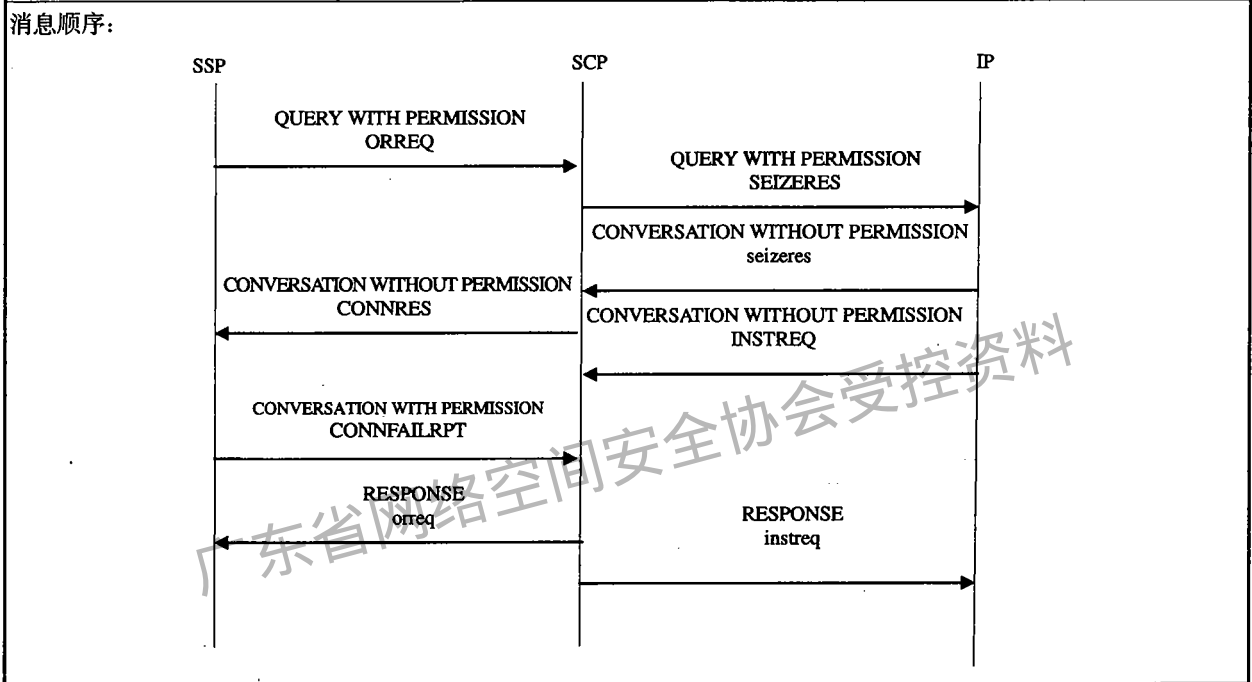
消息顺序：

SSP

SCP

IP

QUERY WITH PERMISSION
ORREQ

QUERY WITH PERMISSION
SEIZERES

CONVERSATION WITHOUT PERMISSION
seizeres

CONVERSATION WITHOUT PERMISSION
CONNRES

CONVERSATION WITHOUT PERMISSION
INSTREQ

CONVERSATION WITH PERMISSION
CONNFAILRPT

RESPONSE
orreq

RESPONSE
instreq

广东省网络空间安全协会受控资料